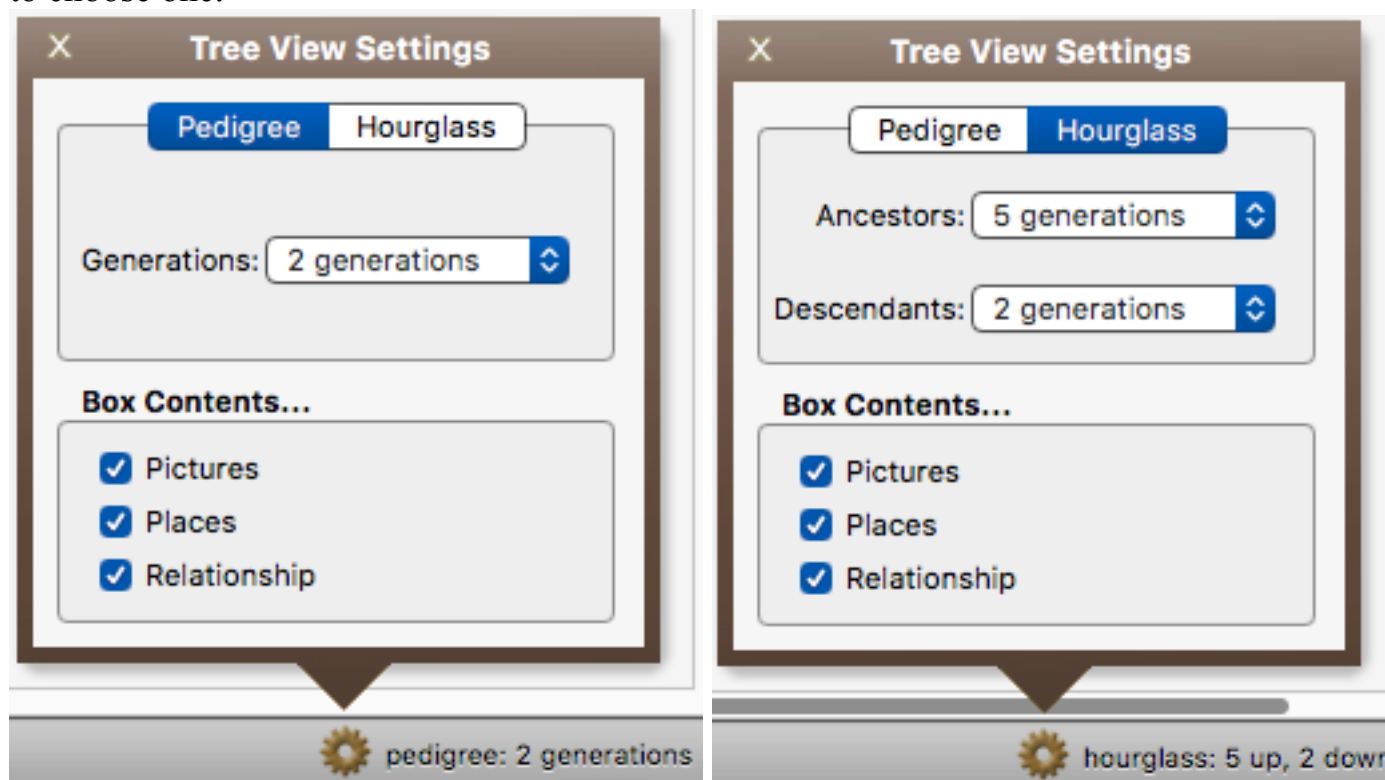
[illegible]

X Tree View Settings

Pedigree Hourglass

Generations: 2 generations

Box Contents...

Pictures

Places

Relationship

pedigree: 2 generations

X Tree View Settings

Pedigree Hourglass

Ancestors: 5 generations

Descendants: 2 generations

Box Contents...

Pictures

Places

Relationship

hourglass: 5 up, 2 dow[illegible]